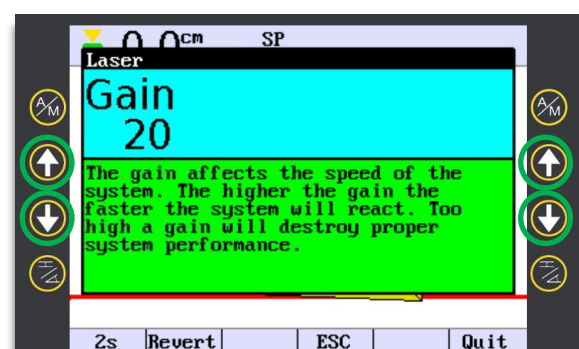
0.0cm SP

Laser

Gain
20

The gain affects the speed of the system. The higher the gain the faster the system will react. Too high a gain will destroy proper system performance.

A/M

A/M

2s | Revert | | ESC | | Quit